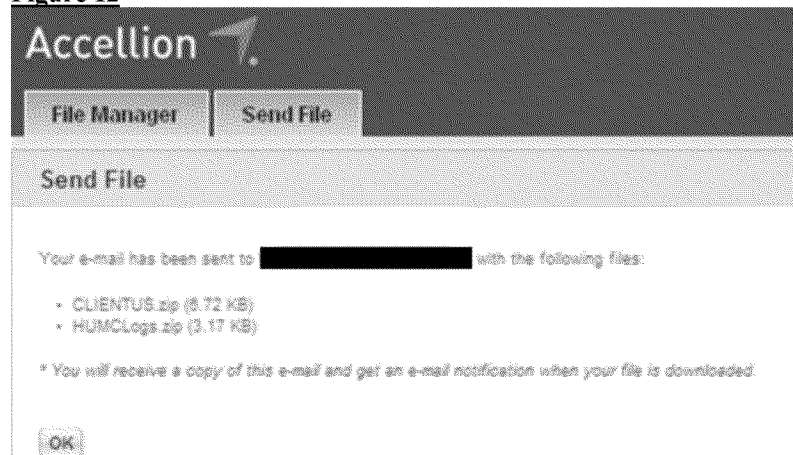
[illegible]

Accellion

File Manager

Send File

Send File

Your e-mail has been sent to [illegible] with the following files:

- CLIENTUS.zip (6.72 KB)
- HUMCLogs.zip (3.17 KB)

* You will receive a copy of this e-mail and get an e-mail notification when your file is downloaded.

OK